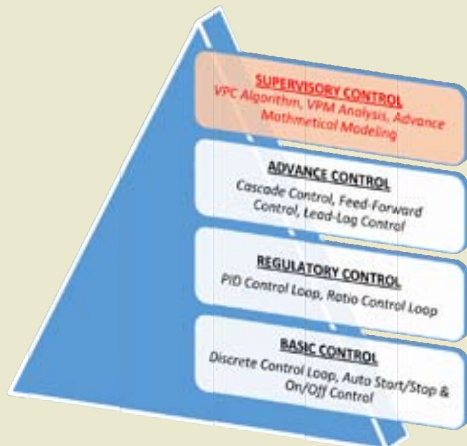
SUPERVISORY CONTROL
VPC Algorithm, VPM Analysis, Advance Mathmetical Modeling

ADVANCE CONTROL
Cascade Control, Feed-Forward Control, Lead-Log Control

REGULATORY CONTROL
PID Control Loop, Ratio Control Loop

BASIC CONTROL
Discrete Control Loop, Auto Start/Stop & On/Off Control